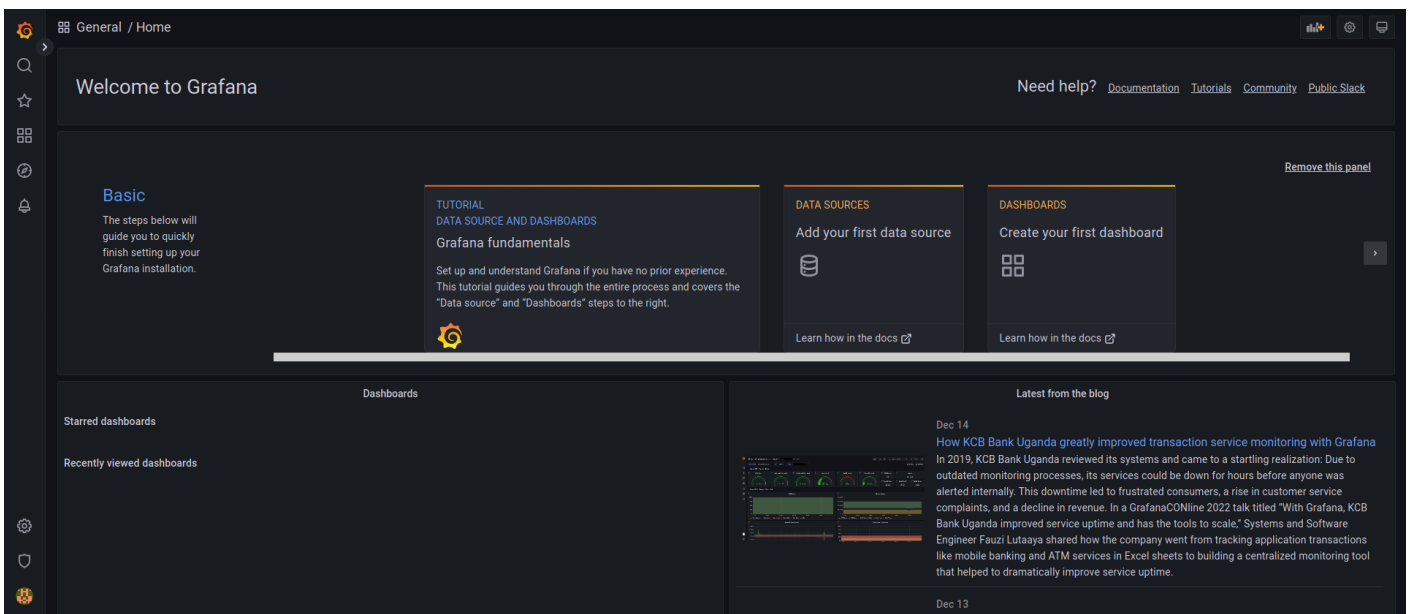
General / Home

Welcome to Grafana

Need help? Documentation Tutorials Community Public Slack

Remove this panel

Basic
The steps below will guide you to quickly finish setting up your Grafana installation.

TUTORIAL
DATA SOURCE AND DASHBOARDS
Grafana fundamentals

Set up and understand Grafana if you have no prior experience. This tutorial guides you through the entire process and covers the "Data source" and "Dashboards" steps to the right.

DATA SOURCES
Add your first data source

Learn how in the docs

DASHBOARDS
Create your first dashboard

Learn how in the docs

Dashboards

Starred dashboards

Recently viewed dashboards

Latest from the blog

Dec 14
How KCB Bank Uganda greatly improved transaction service monitoring with Grafana
In 2019, KCB Bank Uganda reviewed its systems and came to a startling realization: Due to outdated monitoring processes, its services could be down for hours before anyone was alerted internally. This downtime led to frustrated consumers, a rise in customer service complaints, and a decline in revenue. In a GrafanaCONline 2022 talk titled "With Grafana, KCB Bank Uganda improved service uptime and has the tools to scale," Systems and Software Engineer Fauzi Lutaaya shared how the company went from tracking application transactions like mobile banking and ATM services in Excel sheets to building a centralized monitoring tool that helped to dramatically improve service uptime.

Dec 13